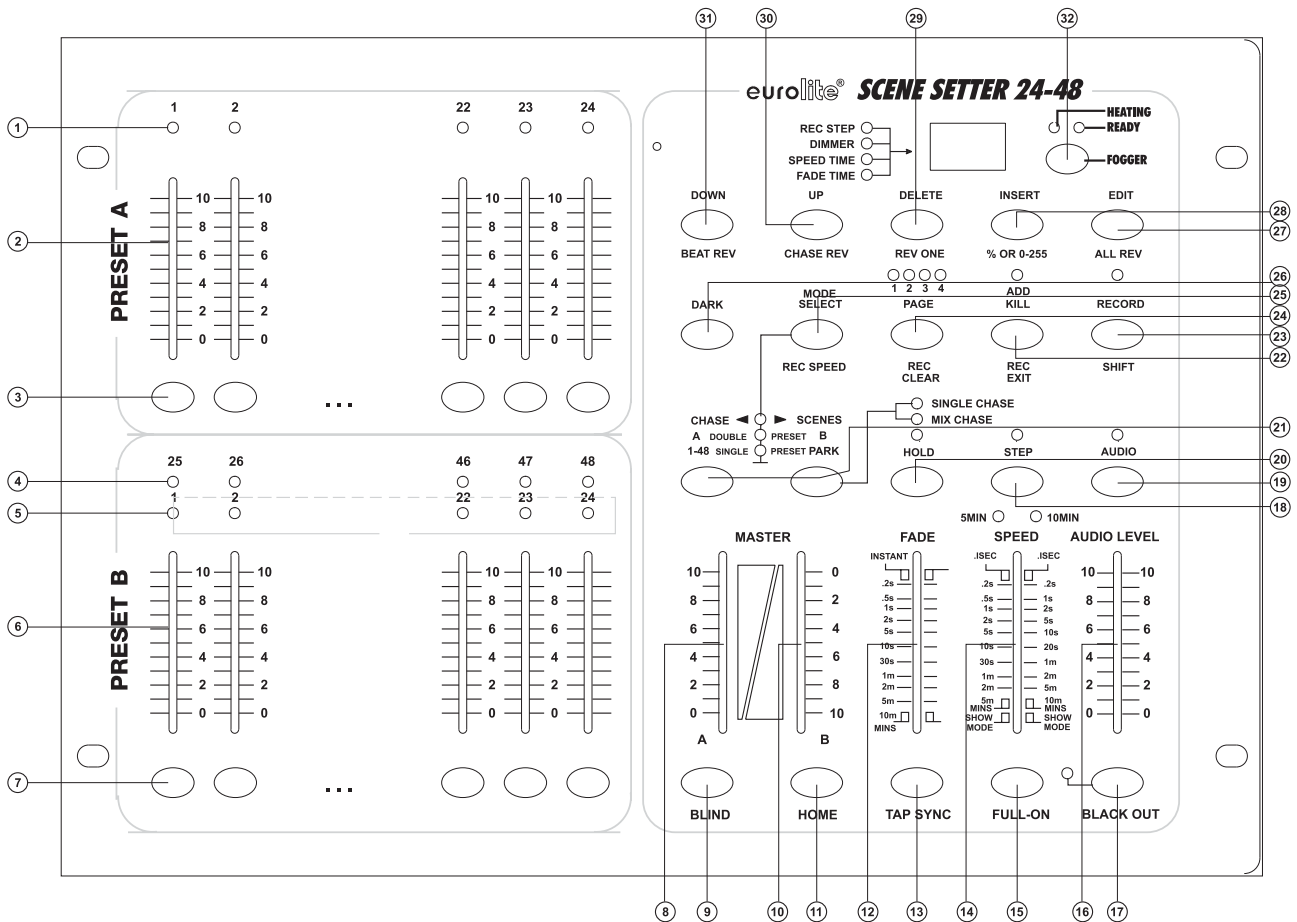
31 30 29 32

eurolite® SCENE SETTER 24-48

HEATING
READY
FOGGER

REC STEP
DIMMER
SPEED TIME
FADE TIME

1 2 22 23 24

1

PRESET A

10 8 6 4 2 0
10 8 6 4 2 0
10 8 6 4 2 0
10 8 6 4 2 0

2

3

...

DOWN
BEAT REV

UP
CHASE REV

DELETE
REV ONE

INSERT
% OR 0-255

EDIT
ALL REV

28
27

1 2 3 4

26
25

DARK

MODE
SELECT

PAGE

ADD
KILL

RECORD

24
23
22

REC SPEED

REC
CLEAR

REC
EXIT

SHIFT

CHASE ◄ ► SCENES
A DOUBLE PRESET B
1-48 SINGLE PRESET PARK

SINGLE CHASE
MIX CHASE

21

HOLD

STEP

AUDIO

20
19
18

25 26 46 47 48
1 2 22 23 24

4
5

PRESET B

10 8 6 4 2 0
10 8 6 4 2 0
10 8 6 4 2 0
10 8 6 4 2 0

6

7

...

5MIN 10MIN

MASTER
10 8 6 4 2 0
A
0 2 4 6 8 10
B

FADE
INSTANT
.2s .5s 1s 2s 5s 10s 30s 1m 2m 5m 10m
MINS

SPEED
.ISEC .ISEC
.2s .2s
.5s 1s
1s 2s
2s 5s
5s 10s
10s 20s
30s 1m
1m 2m
2m 5m
5m 10m
MINS MINS
SHOW SHOW
MODE MODE

AUDIO LEVEL
10 8 6 4 2 0
10 8 6 4 2 0

BLIND
HOME
TAP SYNC
FULL-ON
BLACK OUT

8 9 10 11 12 13 14 15 16 17